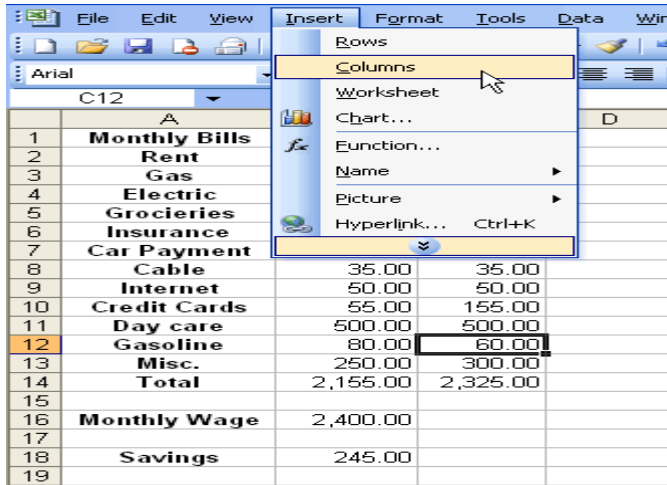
File Edit View Insert Format Tools Data Win

Arial

C12

Rows
Columns
Worksheet
Chart...
Function...
Name
Picture
Hyperlink... Ctrl+K

| | A | | | D |
|---|---|---|---|---|
| 1 | Monthly Bills | | | |
| 2 | Rent | | | |
| 3 | Gas | | | |
| 4 | Electric | | | |
| 5 | Grocieries | | | |
| 6 | Insurance | | | |
| 7 | Car Payment | | | |
| 8 | Cable | 35.00 | 35.00 | |
| 9 | Internet | 50.00 | 50.00 | |
| 10 | Credit Cards | 55.00 | 155.00 | |
| 11 | Day care | 500.00 | 500.00 | |
| 12 | Gasoline | 80.00 | 60.00 | |
| 13 | Misc. | 250.00 | 300.00 | |
| 14 | Total | 2,155.00 | 2,325.00 | |
| 15 | | | | |
| 16 | Monthly Wage | 2,400.00 | | |
| 17 | | | | |
| 18 | Savings | 245.00 | | |
| 19 | | | | |